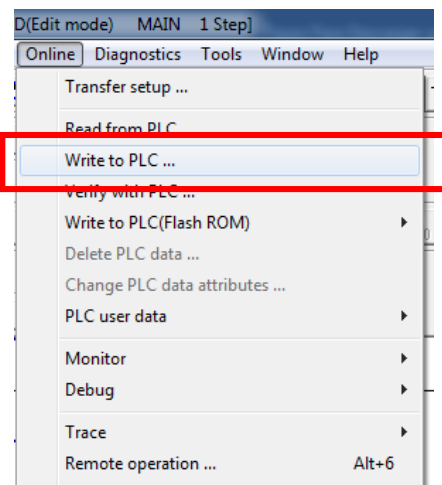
D(Edit mode) MAIN 1 Step]

Online Diagnostics Tools Window Help

Transfer setup ...

Read from PLC

Write to PLC ...

Verify with PLC ...

Write to PLC(Flash ROM)

Delete PLC data ...

Change PLC data attributes ...

PLC user data

Monitor

Debug

Trace

Remote operation ... Alt+6